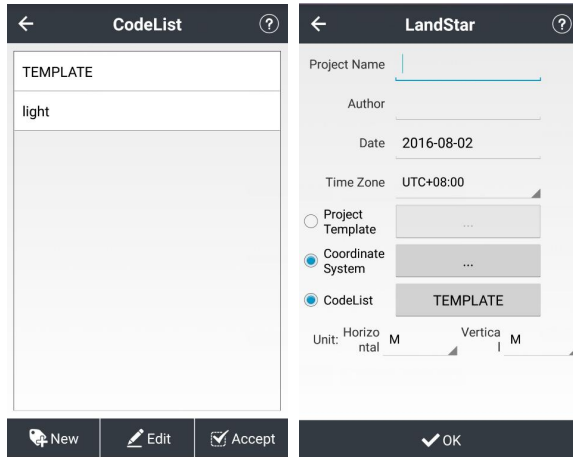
CodeList

TEMPLATE

light

New

Edit

Accept

LandStar

Project Name

Author

Date 2016-08-02

Time Zone UTC+08:00

Project Template ...

Coordinate System ...

CodeList TEMPLATE

Unit: Horizontal M Vertical M

OK